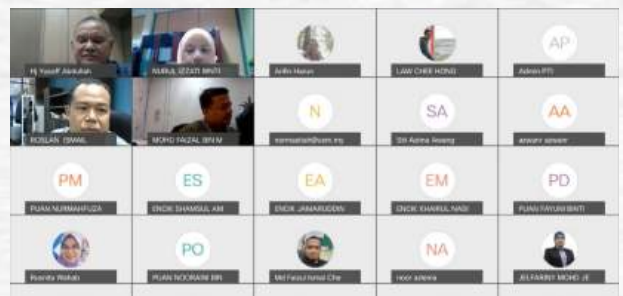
Hj Yusoff Abdullah

NURUL IZZATI BINTI

Ardin Harun

LAW CHEE HONG

AP

Admin PTI

ROSLAN ISMAIL

MOHD FAIZAL BIN M

N

normsahiah@utm.my

SA

Siti Azlina Aseng

AA

anwary anwarr

PM

PUAN NURMAHFUZA

ES

ENCIK SHAMSUL AM

EA

ENCIK JAMARUDDIN

EM

ENCIK KHAIRUL NASI

PD

PUAN FAYUNI BINTI

Rosnita Wahab

PO

PUAN NOORAINI BIN

Md Faizul Ismail Che

NA

noor adeena

JELFARINY MOHD JE